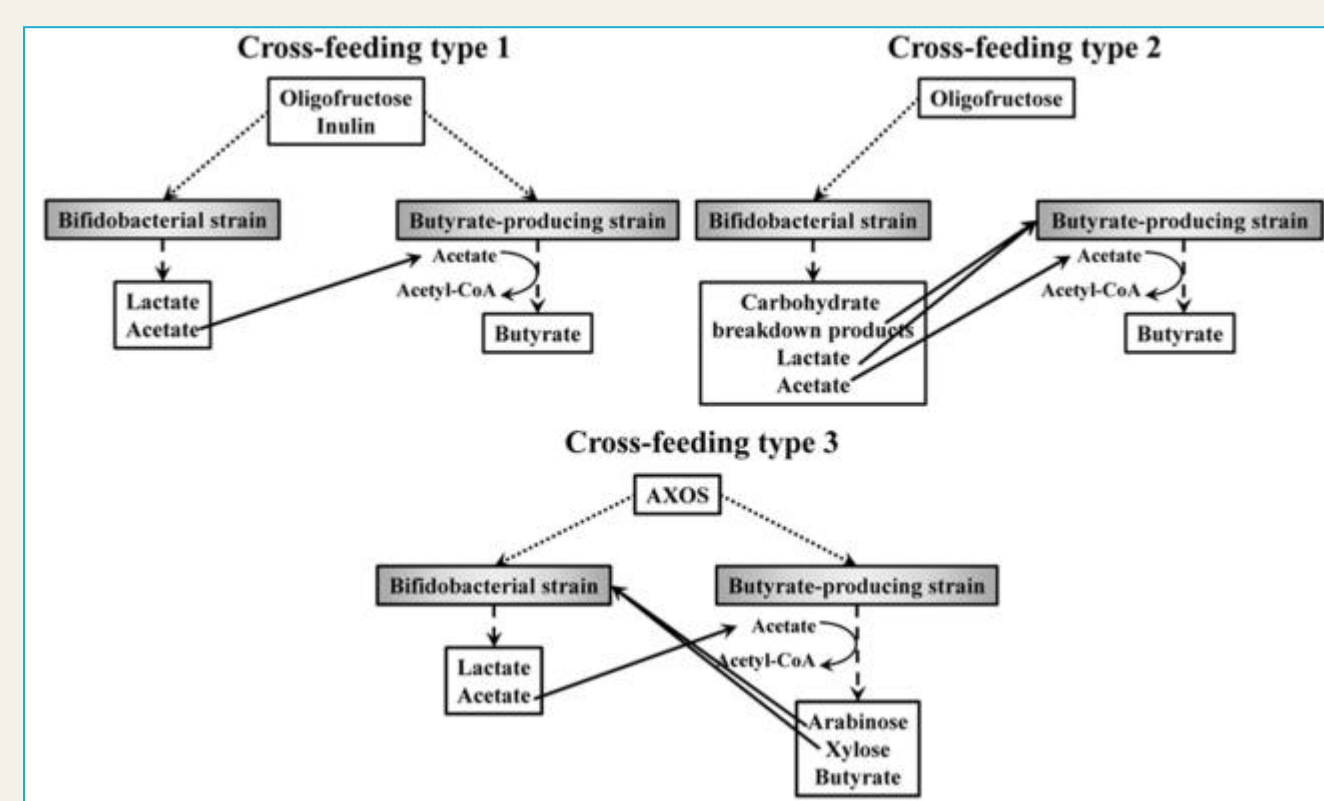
Cross-feeding type 1

Oligofructose
Inulin

Bifidobacterial strain

Butyrate-producing strain

Acetate

Acetyl-CoA

Lactate
Acetate

Butyrate

Cross-feeding type 2

Oligofructose

Bifidobacterial strain

Butyrate-producing strain

Acetate

Acetyl-CoA

Carbohydrate
breakdown products
Lactate
Acetate

Butyrate

Cross-feeding type 3

AXOS

Bifidobacterial strain

Butyrate-producing strain

Acetate

Acetyl-CoA

Lactate
Acetate

Arabinose
Xylose
Butyrate